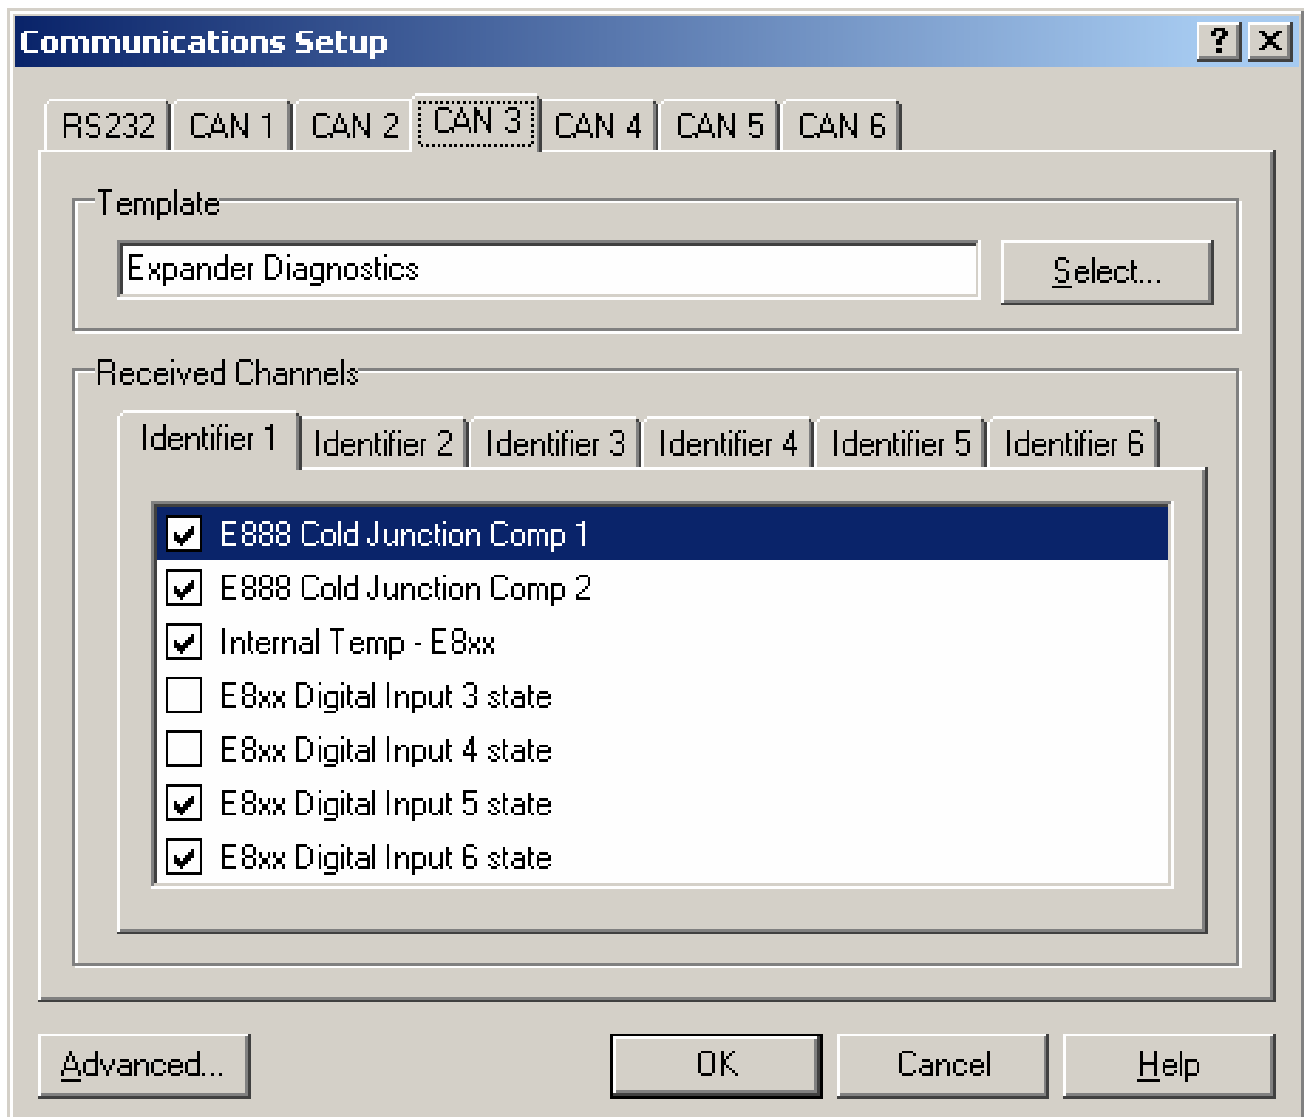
Communications Setup

?

RS232 CAN 1 CAN 2 CAN 3 CAN 4 CAN 5 CAN 6

Template

Expander Diagnostics

Select...

Received Channels

Identifier 1 Identifier 2 Identifier 3 Identifier 4 Identifier 5 Identifier 6

E888 Cold Junction Comp 1
E888 Cold Junction Comp 2
Internal Temp - E8xx
E8xx Digital Input 3 state
E8xx Digital Input 4 state
E8xx Digital Input 5 state
E8xx Digital Input 6 state

Advanced... OK Cancel Help